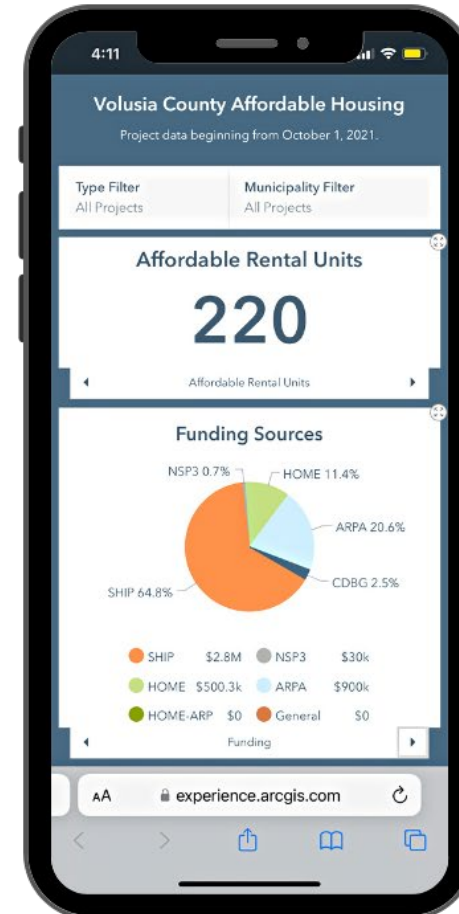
4:11

Volusia County Affordable Housing

Project data beginning from October 1, 2021.

Type Filter
All Projects

Municipality Filter
All Projects

Affordable Rental Units

220

Affordable Rental Units

Funding Sources

NSP3 0.7%
HOME 11.4%
ARPA 20.6%
CDBG 2.5%
SHIP 64.8%

| | | | |
|---|---|---|---|
| SHIP | \$2.8M | NSP3 | \$30k |
| HOME | \$500.3k | ARPA | \$900k |
| HOME-ARP | \$0 | General | \$0 |

Funding

AA experience.arcgis.com